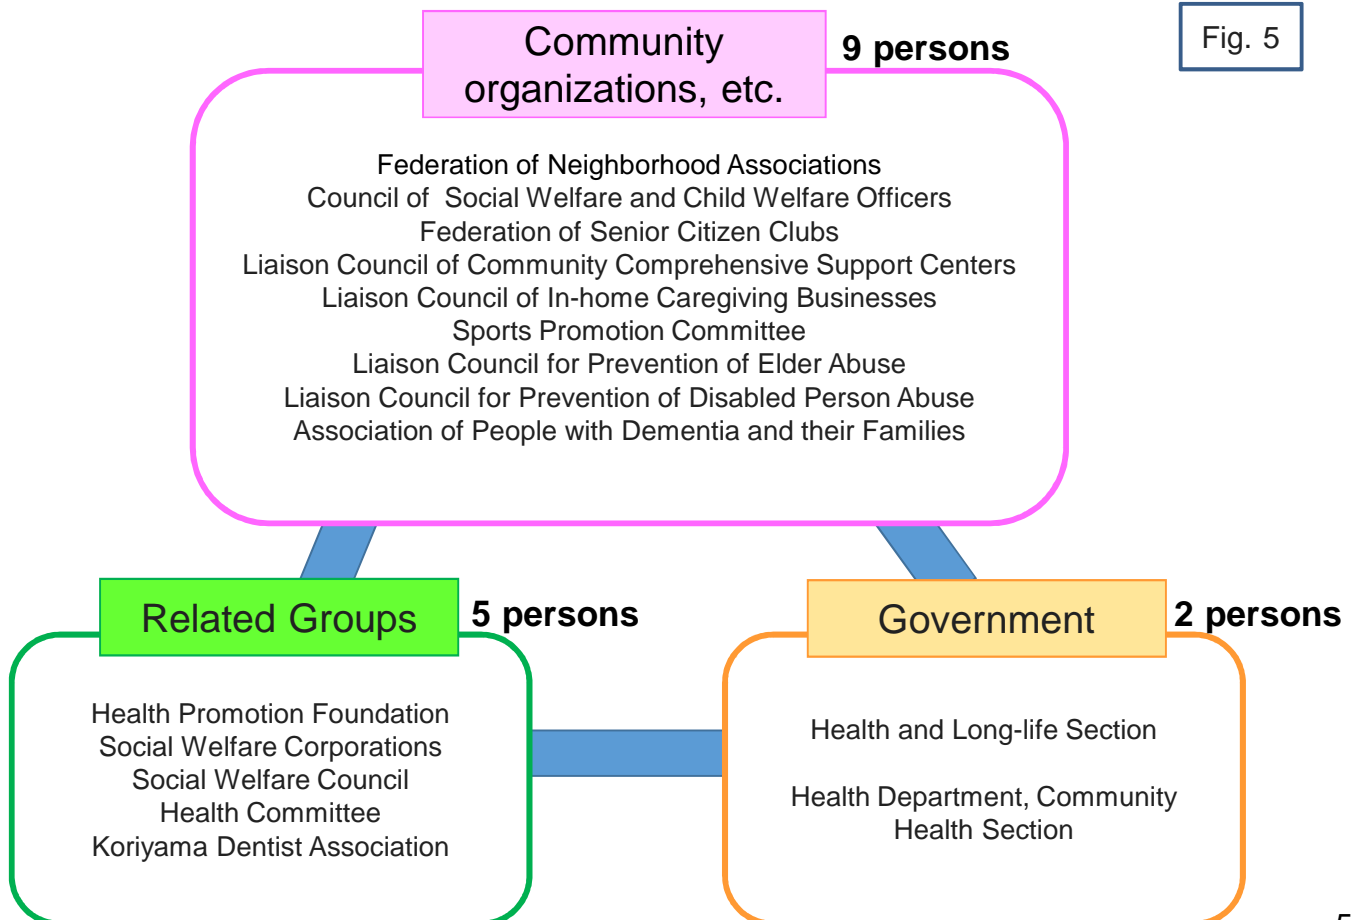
Community organizations, etc.

9 persons

Fig. 5

Federation of Neighborhood Associations
Council of Social Welfare and Child Welfare Officers
Federation of Senior Citizen Clubs
Liaison Council of Community Comprehensive Support Centers
Liaison Council of In-home Caregiving Businesses
Sports Promotion Committee
Liaison Council for Prevention of Elder Abuse
Liaison Council for Prevention of Disabled Person Abuse
Association of People with Dementia and their Families

Related Groups

5 persons

Health Promotion Foundation
Social Welfare Corporations
Social Welfare Council
Health Committee
Koriyama Dentist Association

Government

2 persons

Health and Long-life Section

Health Department, Community Health Section

5